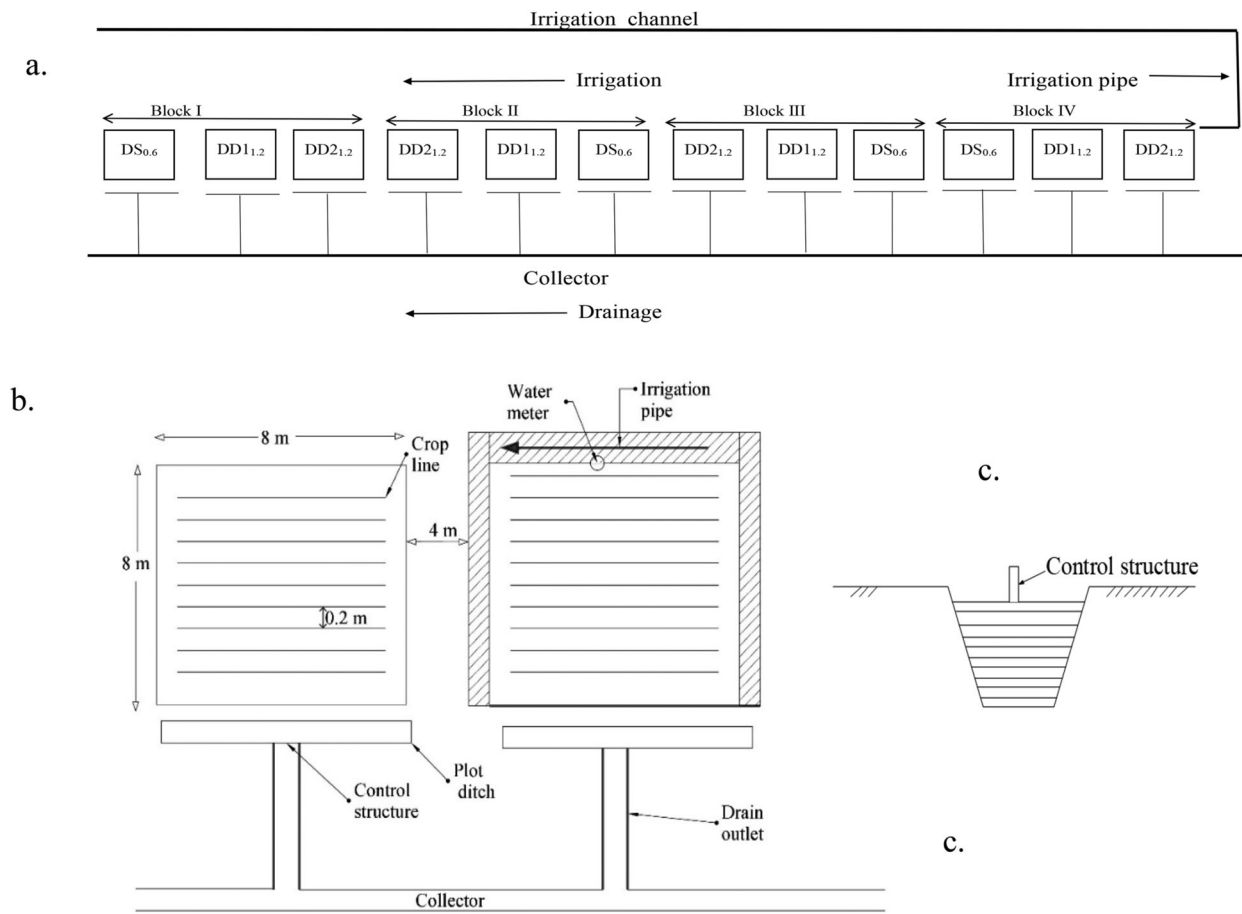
Irrigation channel

a.

Irrigation

Irrigation pipe

Block I

Block II

Block III

Block IV

$DS_{0.6}$ $DD1_{1.2}$ $DD2_{1.2}$ $DD2_{1.2}$ $DD1_{1.2}$ $DS_{0.6}$ $DD2_{1.2}$ $DD1_{1.2}$ $DS_{0.6}$ $DS_{0.6}$ $DD1_{1.2}$ $DD2_{1.2}$

Collector

Drainage

b.

Water meter

Irrigation pipe

8 m

Crop line

c.

4 m

8 m

0.2 m

Control structure

Control structure

Plot ditch

Drain outlet

c.

Collector